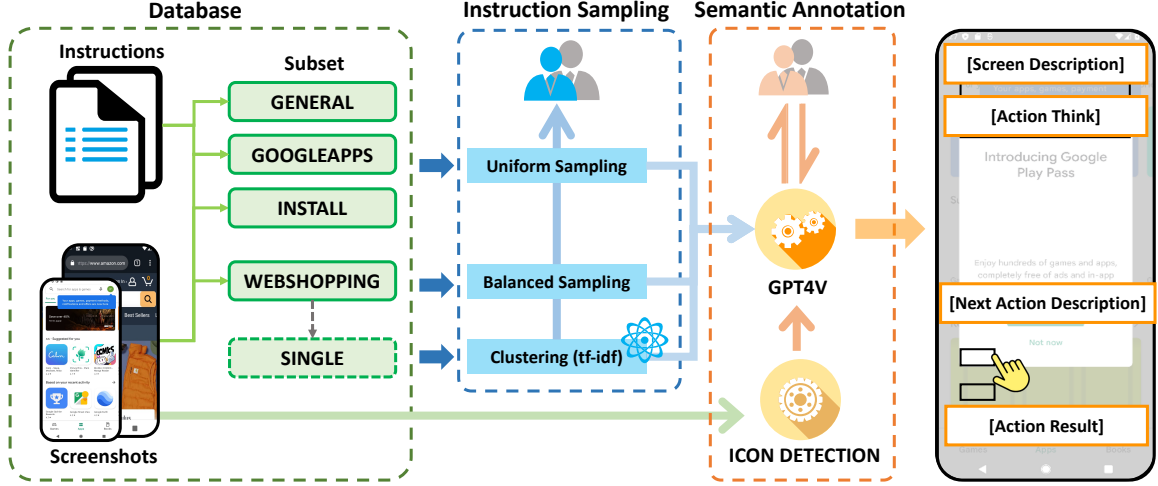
Database

Instructions

Subset

GENERAL

GOOGLEAPPS

INSTALL

WEBSHOPPING

SINGLE

Screenshots

Instruction Sampling

Uniform Sampling

Balanced Sampling

Clustering (tf-idf)

Semantic Annotation

GPT4V

ICON DETECTION

[Screen Description]

[Action Think]

Introducing Google Play Pass

Enjoy hundreds of games and apps, completely free of ads and in-app

[Next Action Description]

Not now

[Action Result]